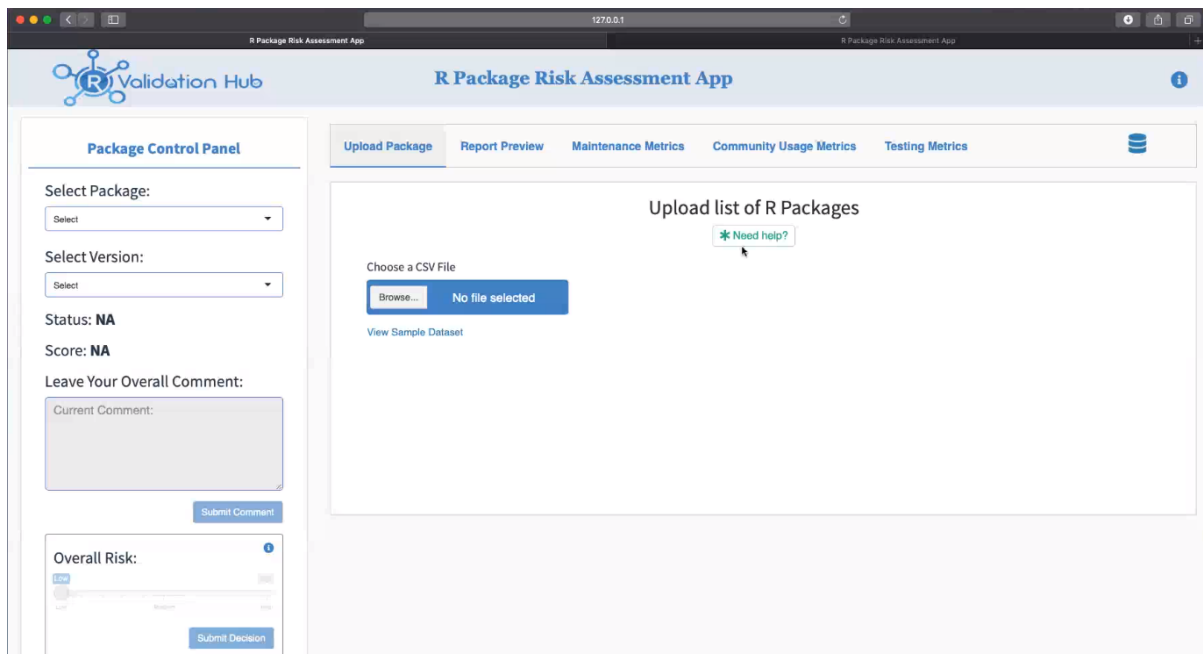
127.0.0.1

R Package Risk Assessment App

R Package Risk Assessment App

R Validation Hub

R Package Risk Assessment App

Package Control Panel

Select Package:

Select

Select Version:

Select

Status: NA

Score: NA

Leave Your Overall Comment:

Current Comment:

Submit Comment

Overall Risk:

Low

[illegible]

Submit Decision

Upload Package

Report Preview

Maintenance Metrics

Community Usage Metrics

Testing Metrics

Upload list of R Packages

Need help?

Choose a CSV File

Browse...

No file selected

View Sample Dataset